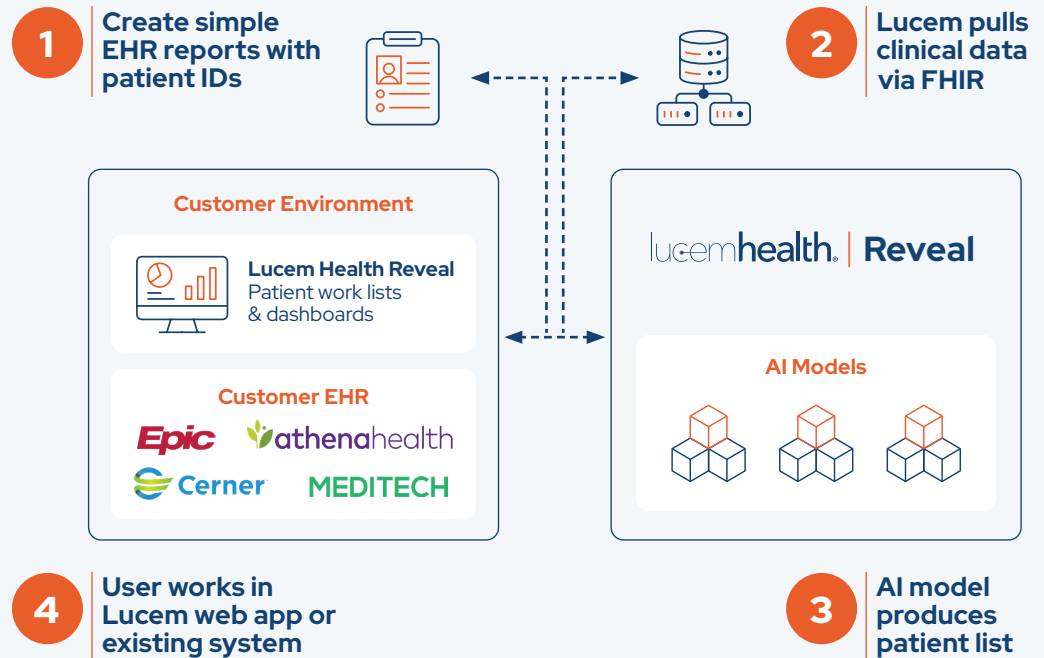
1 Create simple EHR reports with patient IDs

2 Lucem pulls clinical data via FHIR

Customer Environment

Lucem Health Reveal
Patient work lists & dashboards

Customer EHR

Epic athenahealth Cerner MEDITECH

lucemhealth. | Reveal

AI Models

4 User works in Lucem web app or existing system

3 AI model produces patient list